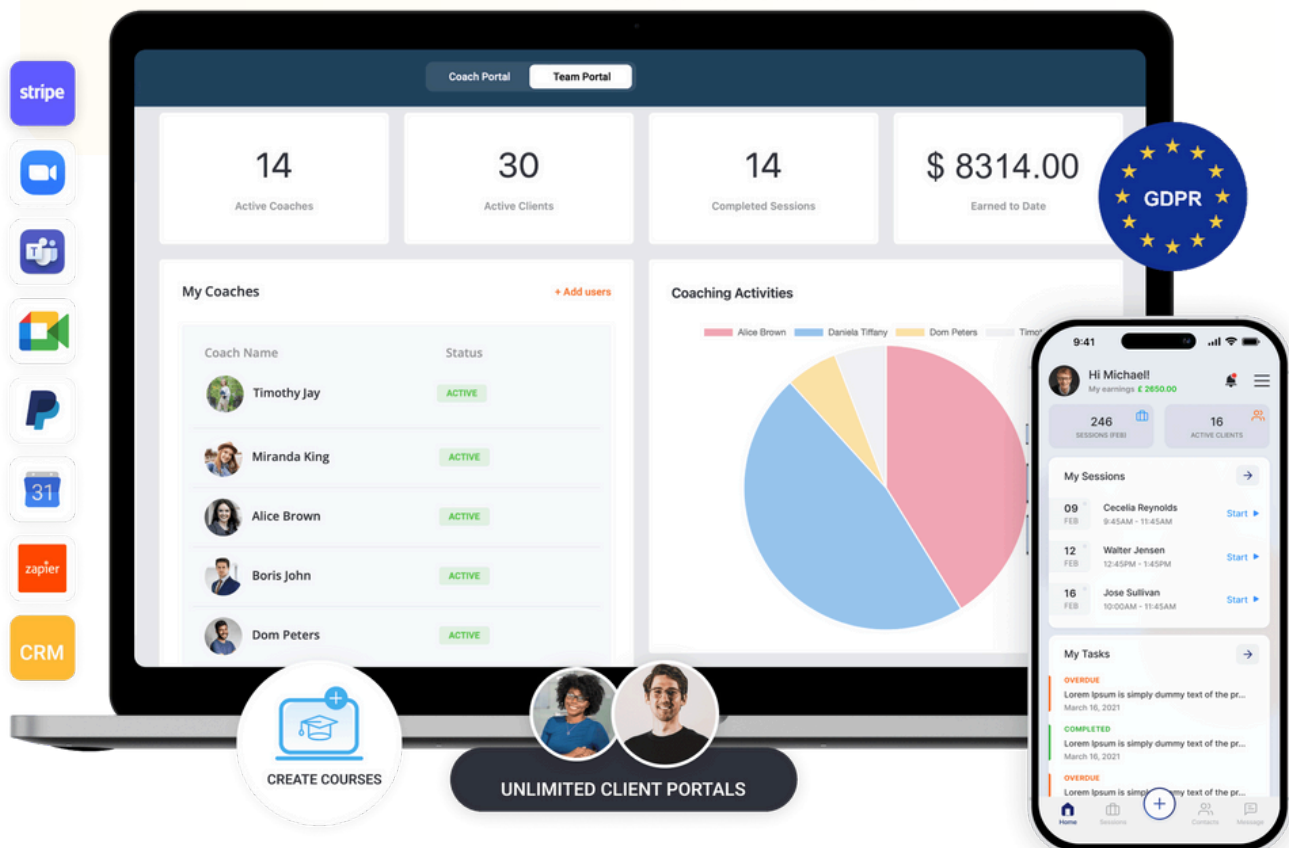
stripe

31

zapier

CRM

Coach Portal Team Portal

14
Active Coaches

30
Active Clients

14
Completed Sessions

$ 8314.00
Earned to Date

GDPR

My Coaches
+ Add users

| Coach Name | Status |
|---|---|
| Timothy Jay | ACTIVE |
| Miranda King | ACTIVE |
| Alice Brown | ACTIVE |
| Boris John | ACTIVE |
| Dom Peters | ACTIVE |

Coaching Activities

Alice Brown Daniela Tiffany Dom Peters Timo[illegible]

9:41

Hi Michael!
My earnings £ 2650.00

246
SESSIONS (FEB)

16
ACTIVE CLIENTS

My Sessions

09 FEB Cecelia Reynolds 9:45AM - 11:45AM Start

12 FEB Walter Jensen 12:45PM - 1:45PM Start

16 FEB Jose Sullivan 10:00AM - 11:45AM Start

My Tasks

OVERDUE
Lorem Ipsum is simply dummy text of the pr...
March 16, 2021

COMPLETED
Lorem Ipsum is simply dummy text of the pr...
March 16, 2021

OVERDUE
Lorem Ipsum is simply dummy text of the pr...

Home Sessions Contacts Message

CREATE COURSES

UNLIMITED CLIENT PORTALS